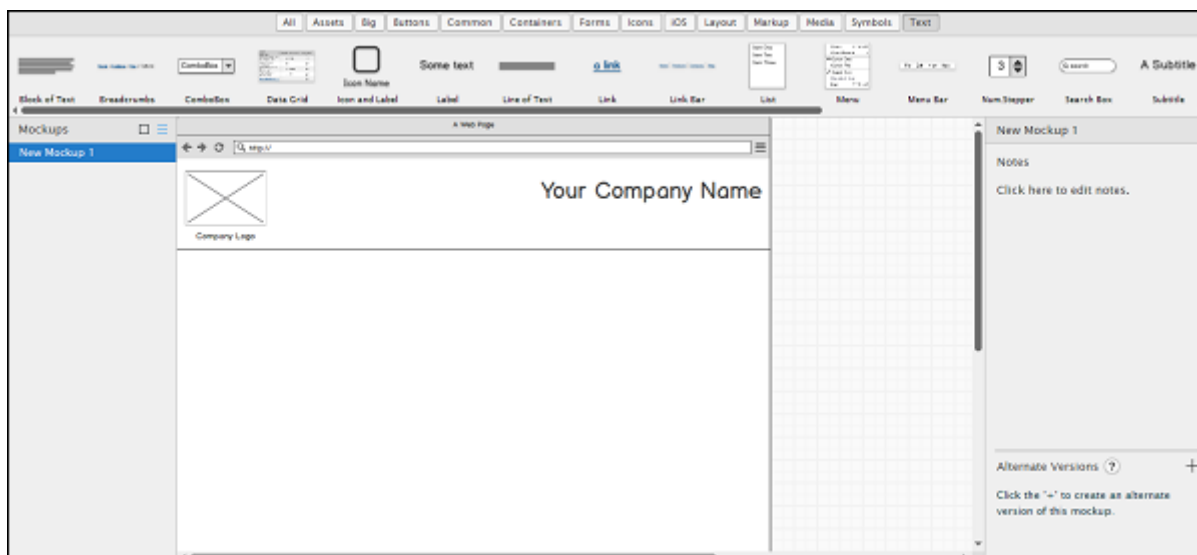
All | Assets | Big | Buttons | Common | Containers | Forms | Icons | iOS | Layout | Markup | Media | Symbols | Text

ComboBox

Icon Name

Some text

a link

3

Search

A Subtitle

Block of Text | Breadcrumbs | ComboBox | Data Grid | Icon and Label | Label | Line of Text | Link | Link Bar | List | Menu | Menu Bar | Num.Stepper | Search Box | Subtitle

Mockups

New Mockup 1

A Web Page

http://

Your Company Name

Company Logo

New Mockup 1

Notes

Click here to edit notes.

Alternate Versions ?

+

Click the "+" to create an alternate version of this mockup.